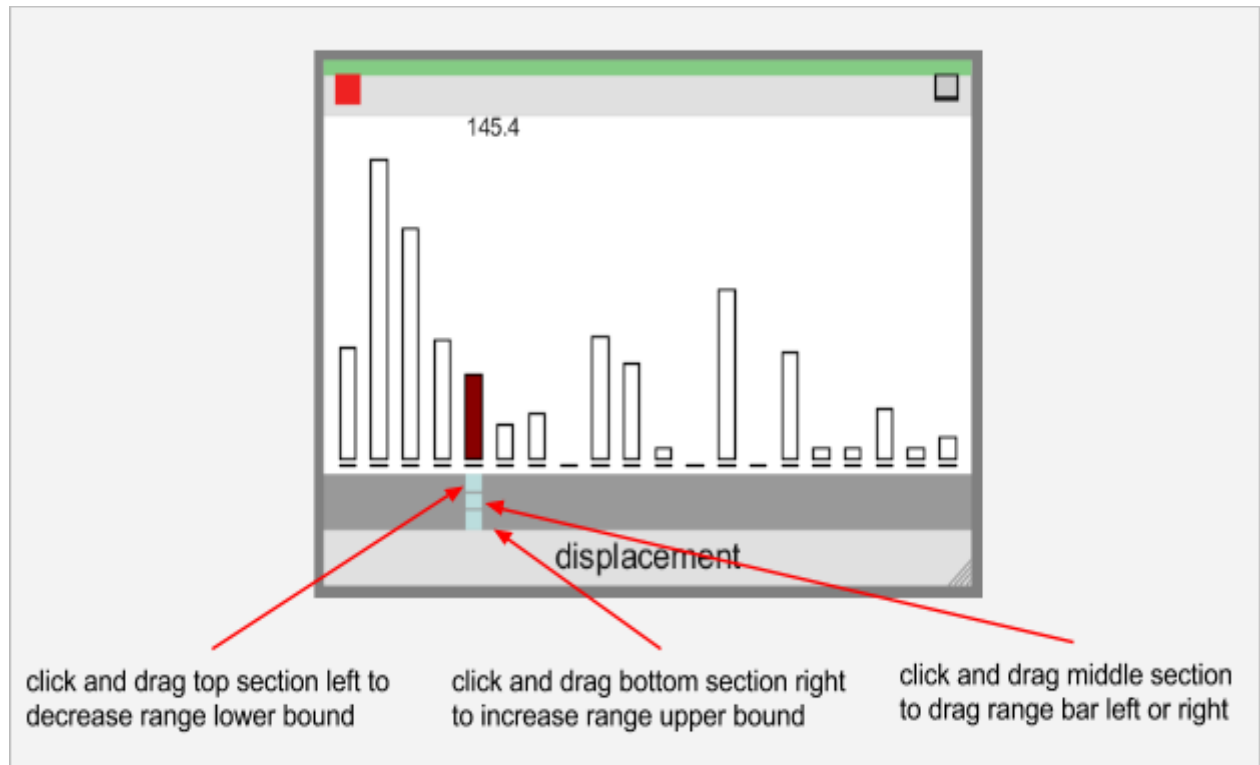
145.4

displacement

click and drag top section left to decrease range lower bound

click and drag bottom section right to increase range upper bound

click and drag middle section to drag range bar left or right